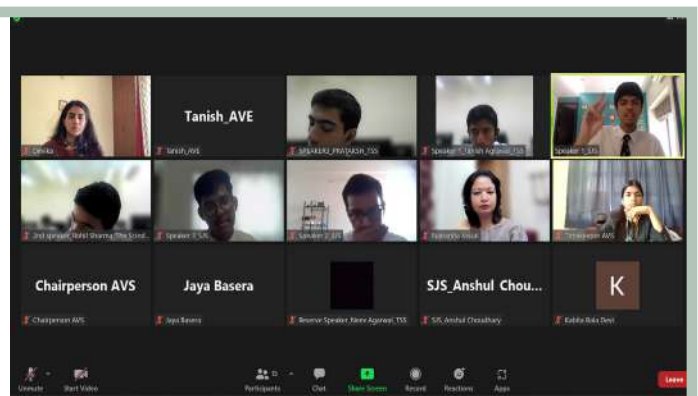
Tanish_AVE

Devika

Tanish_AVE

SPEAKER2_PRATARSH_TSS

Speaker 1_Tanish Agarwal_TSS

Speaker 1_SJS

2nd speaker_Rohit Sharma_The Scind...

Speaker 3_SJS

Speaker 2_SJS

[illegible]

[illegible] AVS

Chairperson AVS

Jaya Basera

SJS_Anshul Chou...

K

Chairperson AVS

Jaya Basera

Reserve Speaker_Neeri Agarwal_TSS

SJS_Anshul Choudhary

Kabita Bala Devi

Unmute

Start Video

Participants

Chat

Share Screen

Record

Reactions

Apps

Leave